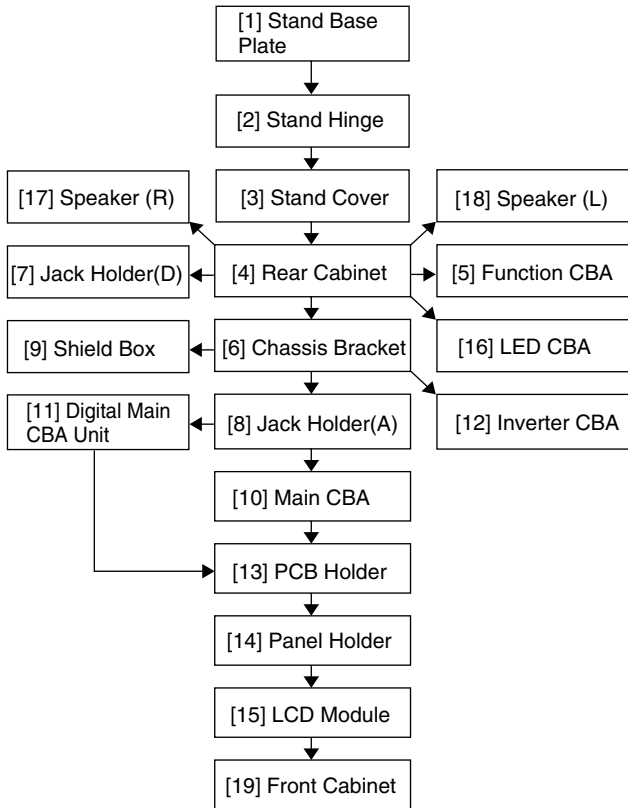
[1] Stand Base Plate

[2] Stand Hinge

[17] Speaker (R)

[3] Stand Cover

[18] Speaker (L)

[7] Jack Holder(D)

[4] Rear Cabinet

[5] Function CBA

[9] Shield Box

[6] Chassis Bracket

[16] LED CBA

[11] Digital Main CBA Unit

[8] Jack Holder(A)

[12] Inverter CBA

[10] Main CBA

[13] PCB Holder

[14] Panel Holder

[15] LCD Module

[19] Front Cabinet